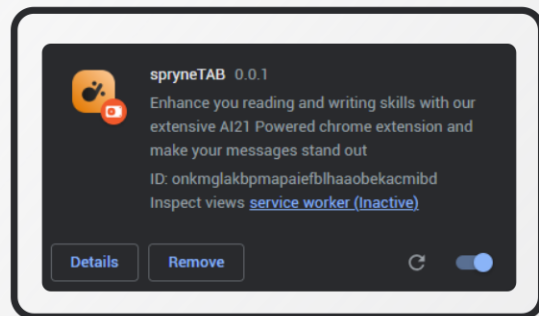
spryneTAB 0.0.1

Enhance you reading and writing skills with our extensive AI21 Powered chrome extension and make your messages stand out

ID: onkmglakbpmapaiefblhaaobekacmibd

Inspect views service worker (Inactive)

Details

Remove